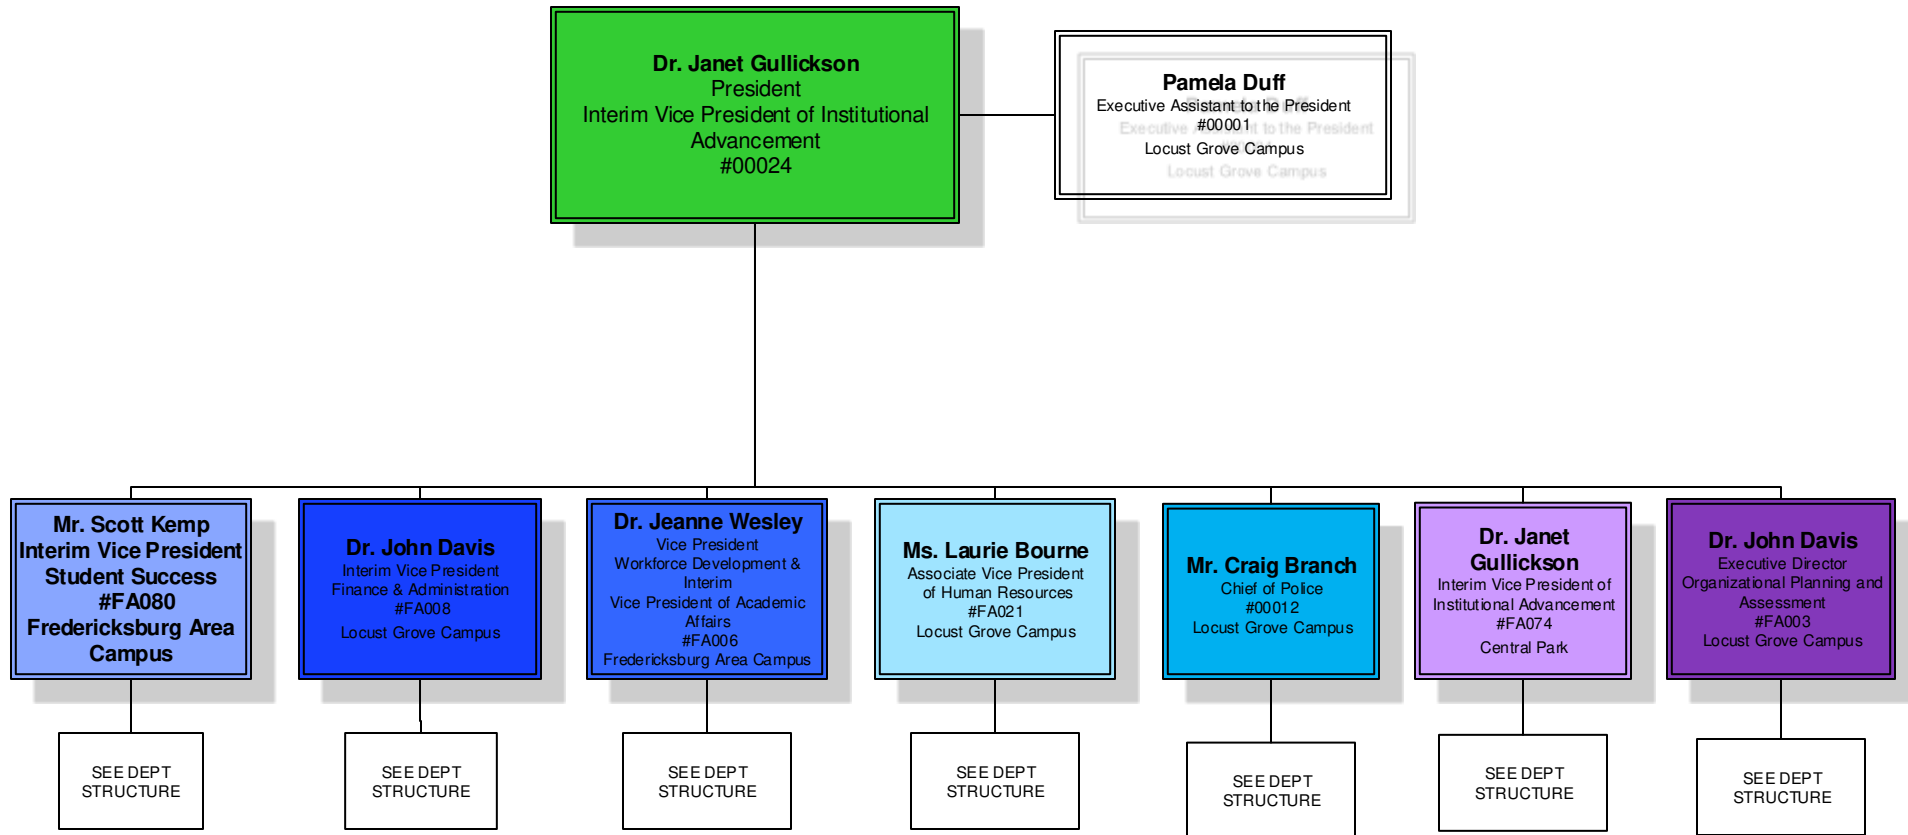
Dr. Janet Gullickson
President
Interim Vice President of Institutional Advancement
#00024

Pamela Duff
Executive Assistant to the President
#00001
Locust Grove Campus

Mr. Scott Kemp
Interim Vice President
Student Success
#FA080
Fredericksburg Area Campus

Dr. John Davis
Interim Vice President
Finance & Administration
#FA008
Locust Grove Campus

Dr. Jeanne Wesley
Vice President
Workforce Development & Interim
Vice President of Academic Affairs
#FA006
Fredericksburg Area Campus

Ms. Laurie Bourne
Associate Vice President of Human Resources
#FA021
Locust Grove Campus

Mr. Craig Branch
Chief of Police
#00012
Locust Grove Campus

Dr. Janet Gullickson
Interim Vice President of Institutional Advancement
#FA074
Central Park

Dr. John Davis
Executive Director
Organizational Planning and Assessment
#FA003
Locust Grove Campus

SEE DEPT STRUCTURE

SEE DEPT STRUCTURE

SEE DEPT STRUCTURE

SEE DEPT STRUCTURE

SEE DEPT STRUCTURE

SEE DEPT STRUCTURE

SEE DEPT STRUCTURE